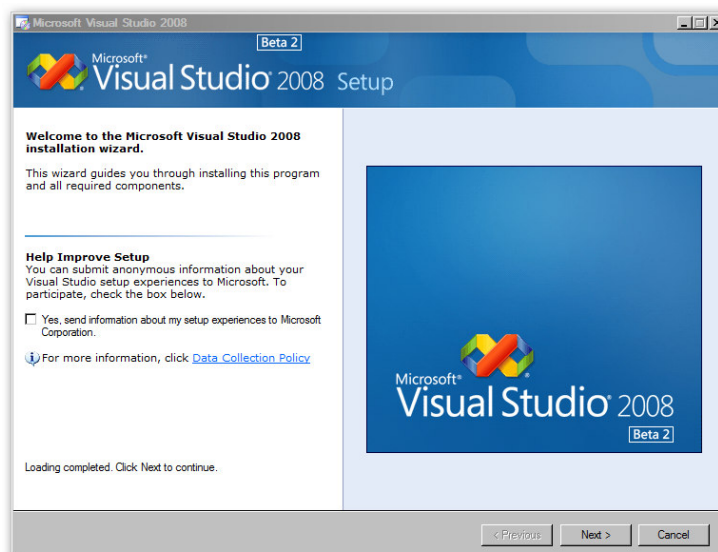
Microsoft Visual Studio 2008

Beta 2

Microsoft® Visual Studio® 2008 Setup

Welcome to the Microsoft Visual Studio 2008 installation wizard.

This wizard guides you through installing this program and all required components.

Help Improve Setup
You can submit anonymous information about your Visual Studio setup experiences to Microsoft. To participate, check the box below.

Yes, send information about my setup experiences to Microsoft Corporation.

For more information, click Data Collection Policy

Microsoft® Visual Studio® 2008

Beta 2

Loading completed. Click Next to continue.

< Previous

Next >

Cancel